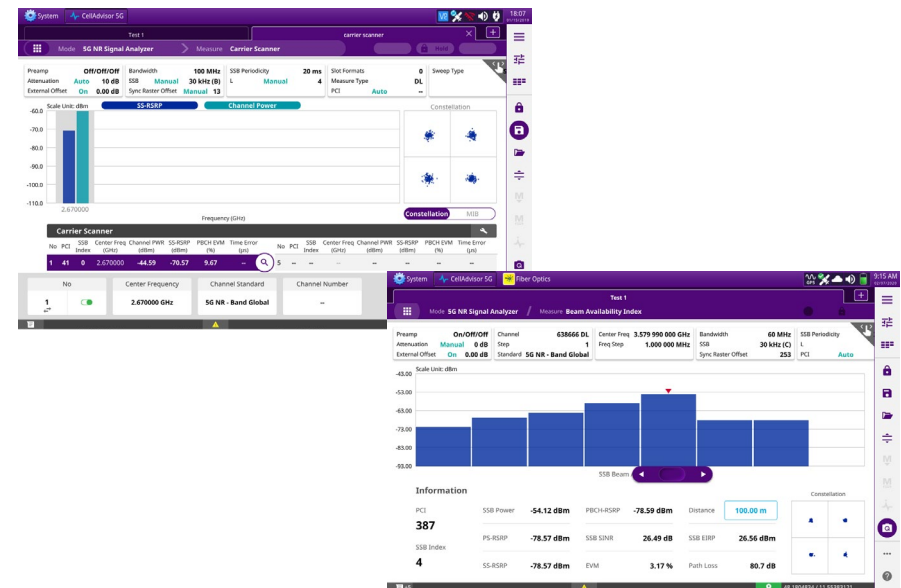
System CellAdvisor 5G 18:07

Test 1

carrier scanner

Mode 5G NR Signal Analyzer Measure Carrier Scanner

Hold

| Preamp | Off/Off/Off | Bandwidth | 100 MHz | SSB Periodicity | 20 ms | Slot Formats | 0 | Sweep Type |
|---|---|---|---|---|---|---|---|---|
| Attenuation | Auto 10 dB | SSB | Manual 30 kHz (B) | L | Manual 4 | Measure Type | DL | |
| External Offset | On 0.00 dB | Sync Raster Offset | Manual 13 | | | PCI | Auto -- | |

Scale Unit: dBm

SS-RSRP

Channel Power

Constellation

-60.0
-70.0
-80.0
-90.0
-100.0
-110.0

2.670000

Frequency (GHz)

Constellation MIB

Carrier Scanner

| No | PCI | SSB Index | Center Freq (GHz) | Channel PWR (dBm) | SS-RSRP (dBm) | PBCH EVM (%) | Time Error (μs) | No | PCI | SSB Index | Center Freq (GHz) | Channel PWR (dBm) | SS-RSRP (dBm) | PBCH EVM (%) | Time Error (μs) |
|---|---|---|---|---|---|---|---|---|---|---|---|---|---|---|---|
| 1 | 41 | 0 | 2.670000 | -44.59 | -70.57 | 9.67 | -- | 5 | -- | -- | -- | -- | -- | -- | -- |

| No | Center Frequency | Channel Standard | Channel Number |
|---|---|---|---|
| 1 | 2.670000 GHz | 5G NR - Band Global | -- |

System CellAdvisor 5G Fiber Optics 9:15 AM

Test 1

Mode 5G NR Signal Analyzer Measure Beam Availability Index

| Preamp | On/Off/Off | Channel | 638666 DL | Center Freq | 3.579 990 000 GHz | Bandwidth | 60 MHz | SSB Periodicity |
|---|---|---|---|---|---|---|---|---|
| Attenuation | Manual 0 dB | Step | 1 | Freq Step | 1.000 000 MHz | SSB | 30 kHz (C) | L |
| External Offset | On 0.00 dB | Standard | 5G NR - Band Global | | | Sync Raster Offset | 253 | PCI Auto |

Scale Unit: dBm

-43.00
-53.00
-63.00
-73.00
-83.00
-93.00

SSB Beam

Information

PCI
387

SSB Index
4

SSB Power -54.12 dBm
PS-RSRP -78.57 dBm
SS-RSRP -78.57 dBm

PBCH-RSRP -78.59 dBm
SSB SINR 26.49 dB
EVM 3.17 %

Distance 100.00 m
SSB EIRP 26.56 dBm
Path Loss 80.7 dB

Constellation